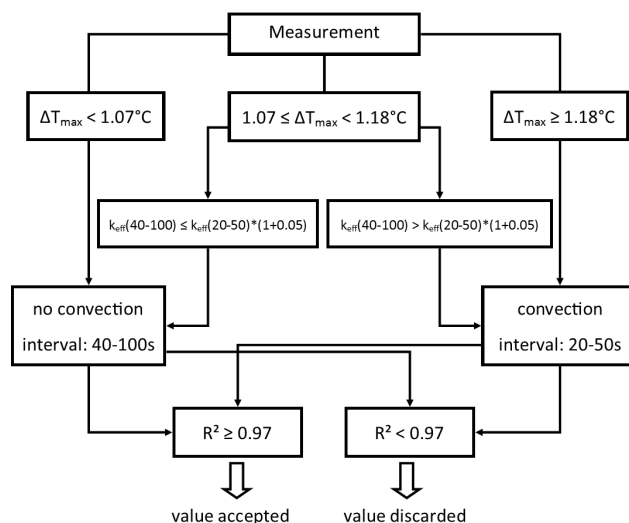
Measurement

$\Delta T_{max} < 1.07°C$

$1.07 \leq \Delta T_{max} < 1.18°C$

$\Delta T_{max} \geq 1.18°C$

$k_{eff}(40\text{-}100) \leq k_{eff}(20\text{-}50)*(1+0.05)$

$k_{eff}(40\text{-}100) > k_{eff}(20\text{-}50)*(1+0.05)$

no convection
interval: 40-100s

convection
interval: 20-50s

$R^2 \geq 0.97$

$R^2 < 0.97$

value accepted

value discarded